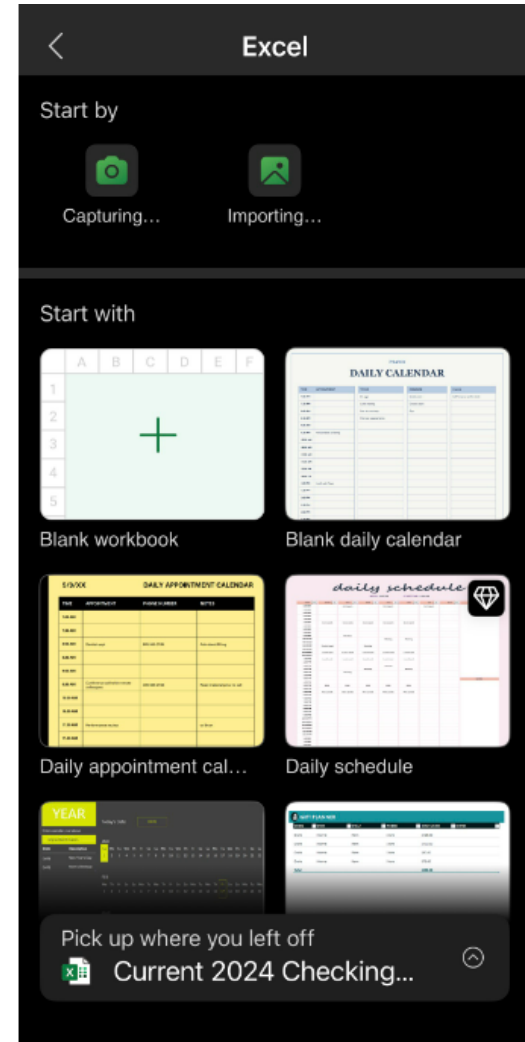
Excel

Start by

Capturing…

Importing…

Start with

| | A | B | C | D | E | F |
|---|---|---|---|---|---|---|
| 1 | | | | | | |
| 2 | | | | | | |
| 3 | | | | | | |
| 4 | | | | | | |
| 5 | | | | | | |

Blank workbook

DAILY CALENDAR

Blank daily calendar

5/0/XX DAILY APPOINTMENT CALENDAR

TIME APPOINTMENT PHONE NUMBER NOTES

Daily appointment cal…

daily schedule

Daily schedule

YEAR

Pick up where you left off

Current 2024 Checking…